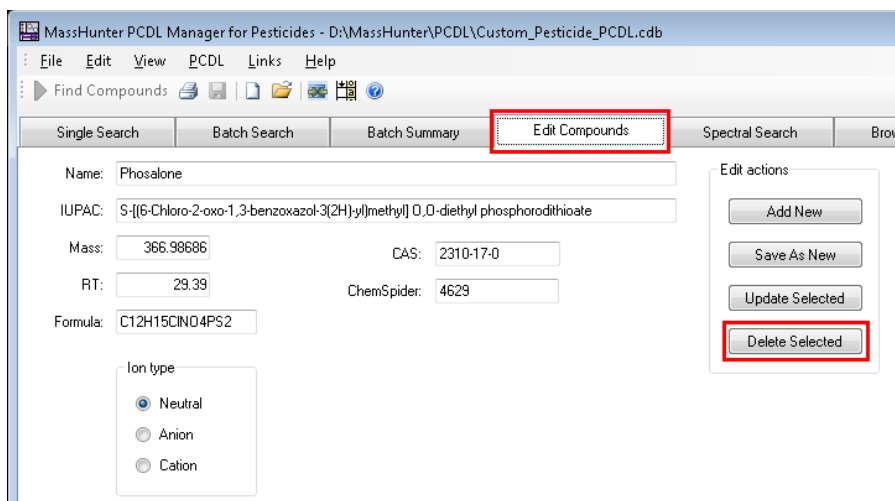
MassHunter PCDL Manager for Pesticides - D:\MassHunter\PCDL\Custom_Pesticide_PCDL.cdb

File Edit View PCDL Links Help

Find Compounds

Single Search | Batch Search | Batch Summary | Edit Compounds | Spectral Search | Brow

Name: Phosalone

IUPAC: S-[(6-Chloro-2-oxo-1,3-benzoxazol-3(2H)-yl)methyl] O,O-diethyl phosphorodithioate

Mass: 366.98686

CAS: 2310-17-0

RT: 29.39

ChemSpider: 4629

Formula: C12H15ClNO4PS2

Ion type

Neutral

Anion

Cation

Edit actions

Add New

Save As New

Update Selected

Delete Selected